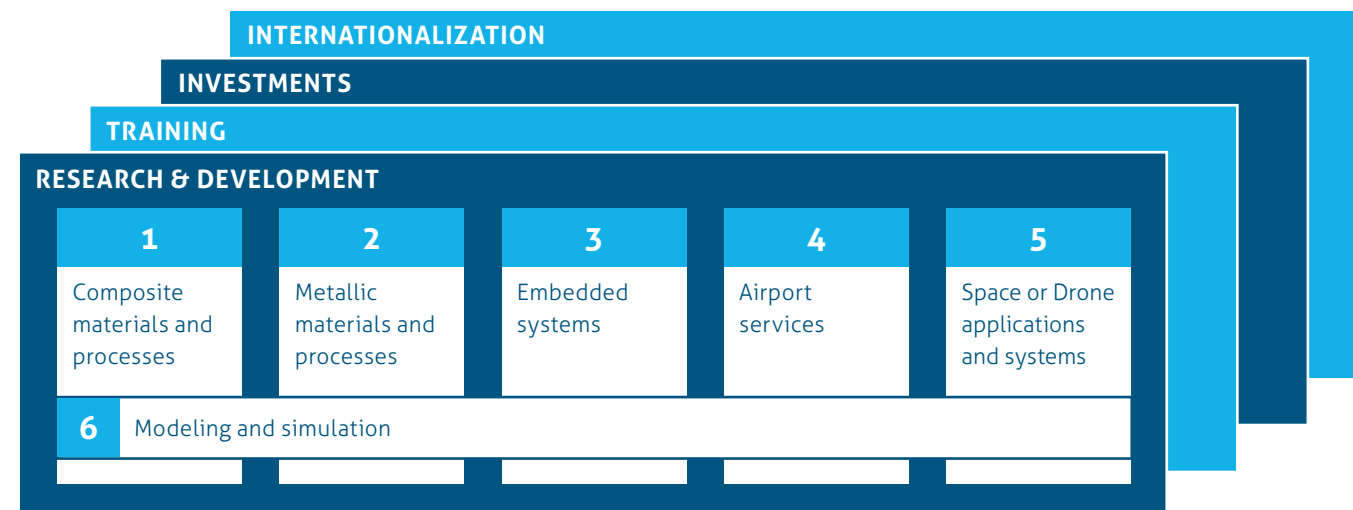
INTERNATIONALIZATION

INVESTMENTS

TRAINING

RESEARCH & DEVELOPMENT

1
Composite materials and processes

2
Metallic materials and processes

3
Embedded systems

4
Airport services

5
Space or Drone applications and systems

6
Modeling and simulation